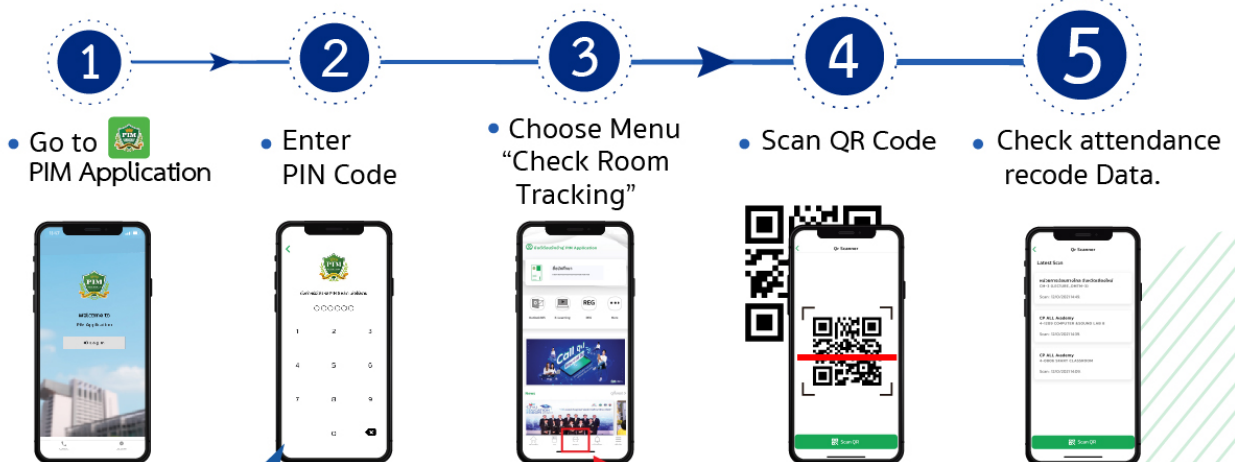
1

2

3

4

5

Go to PIM Application

Enter PIN Code

Choose Menu "Check Room Tracking"

Scan QR Code

Check attendance recode Data.

PIM

WELCOME TO
PIM Application

REG

Qr Scanner

Scan QR

Qr Scanner

Latest Scan

CP ALL Academy

CP ALL Academy

Scan QR